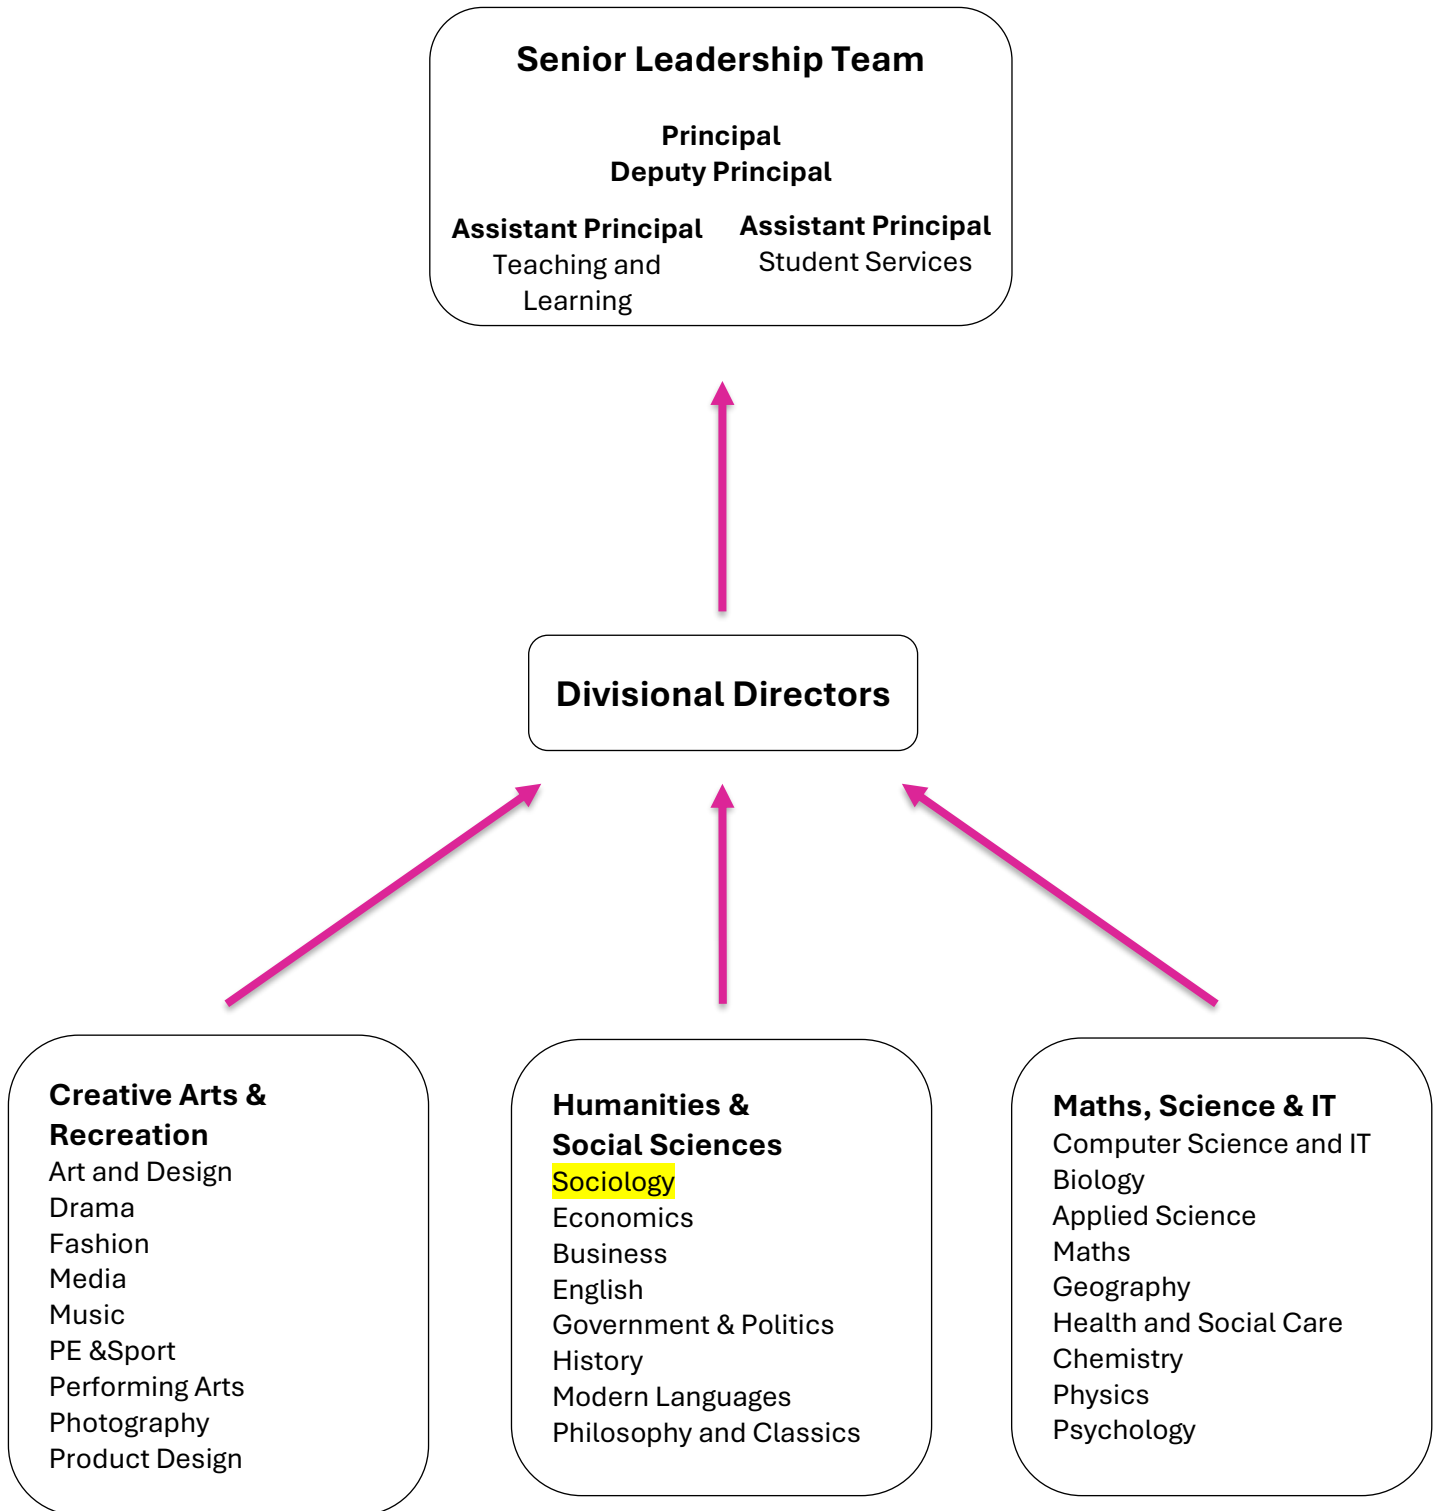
Senior Leadership Team

Principal
Deputy Principal

Assistant Principal
Teaching and Learning

Assistant Principal
Student Services

Divisional Directors

Creative Arts & Recreation
Art and Design
Drama
Fashion
Media
Music
PE &Sport
Performing Arts
Photography
Product Design

Humanities & Social Sciences
Sociology
Economics
Business
English
Government & Politics
History
Modern Languages
Philosophy and Classics

Maths, Science & IT
Computer Science and IT
Biology
Applied Science
Maths
Geography
Health and Social Care
Chemistry
Physics
Psychology